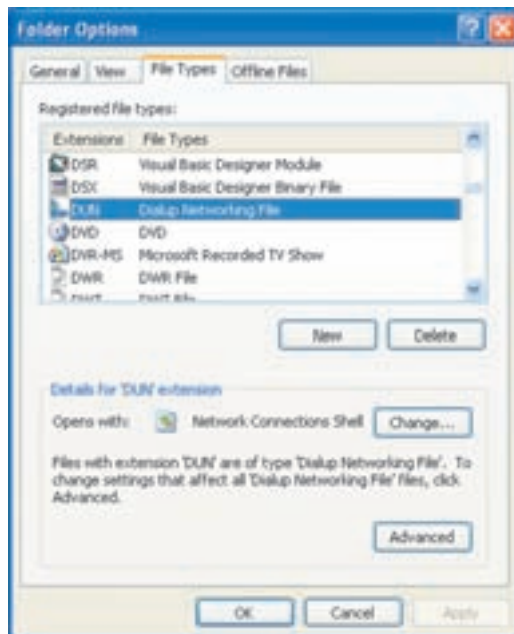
Folder Options

General | View | File Types | Offline Files

Registered file types:

| Extensions | File Types |
|---|---|
| DSR | Visual Basic Designer Module |
| DSX | Visual Basic Designer Binary File |
| DUN | Dialup Networking File |
| DVD | DVD |
| DVR-MS | Microsoft Recorded TV Show |
| DWR | DWR File |
| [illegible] | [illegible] |

New | Delete

Details for 'DUN' extension

Opens with: Network Connections Shell | Change...

Files with extension 'DUN' are of type 'Dialup Networking File'. To change settings that affect all 'Dialup Networking File' files, click Advanced.

Advanced

OK | Cancel | Apply